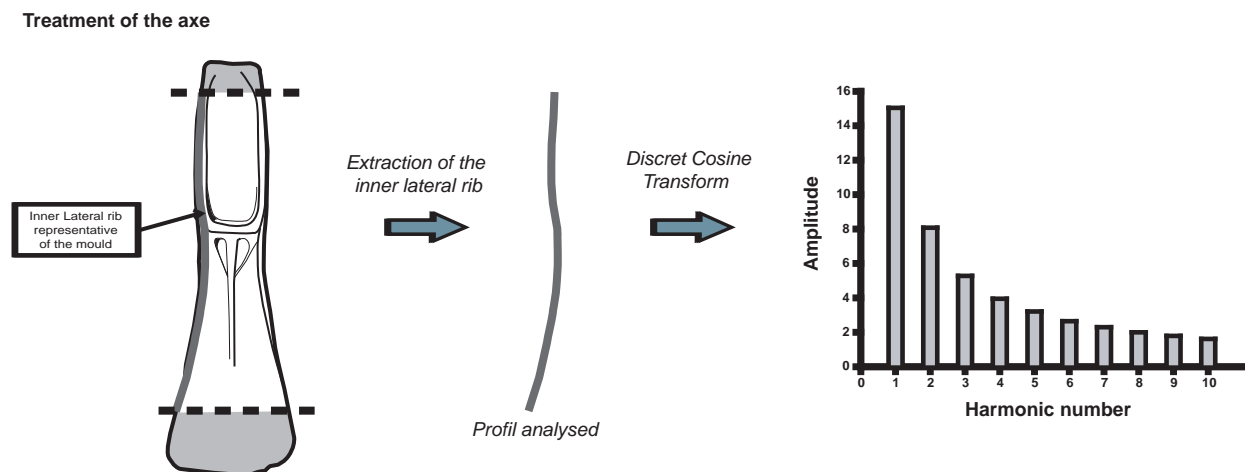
Treatment of the axe

Inner Lateral rib representative of the mould

Extraction of the inner lateral rib

Profil analysed

Discret Cosine Transform

Amplitude

16
14
12
10
8
6
4
2
0

0 1 2 3 4 5 6 7 8 9 10

Harmonic number